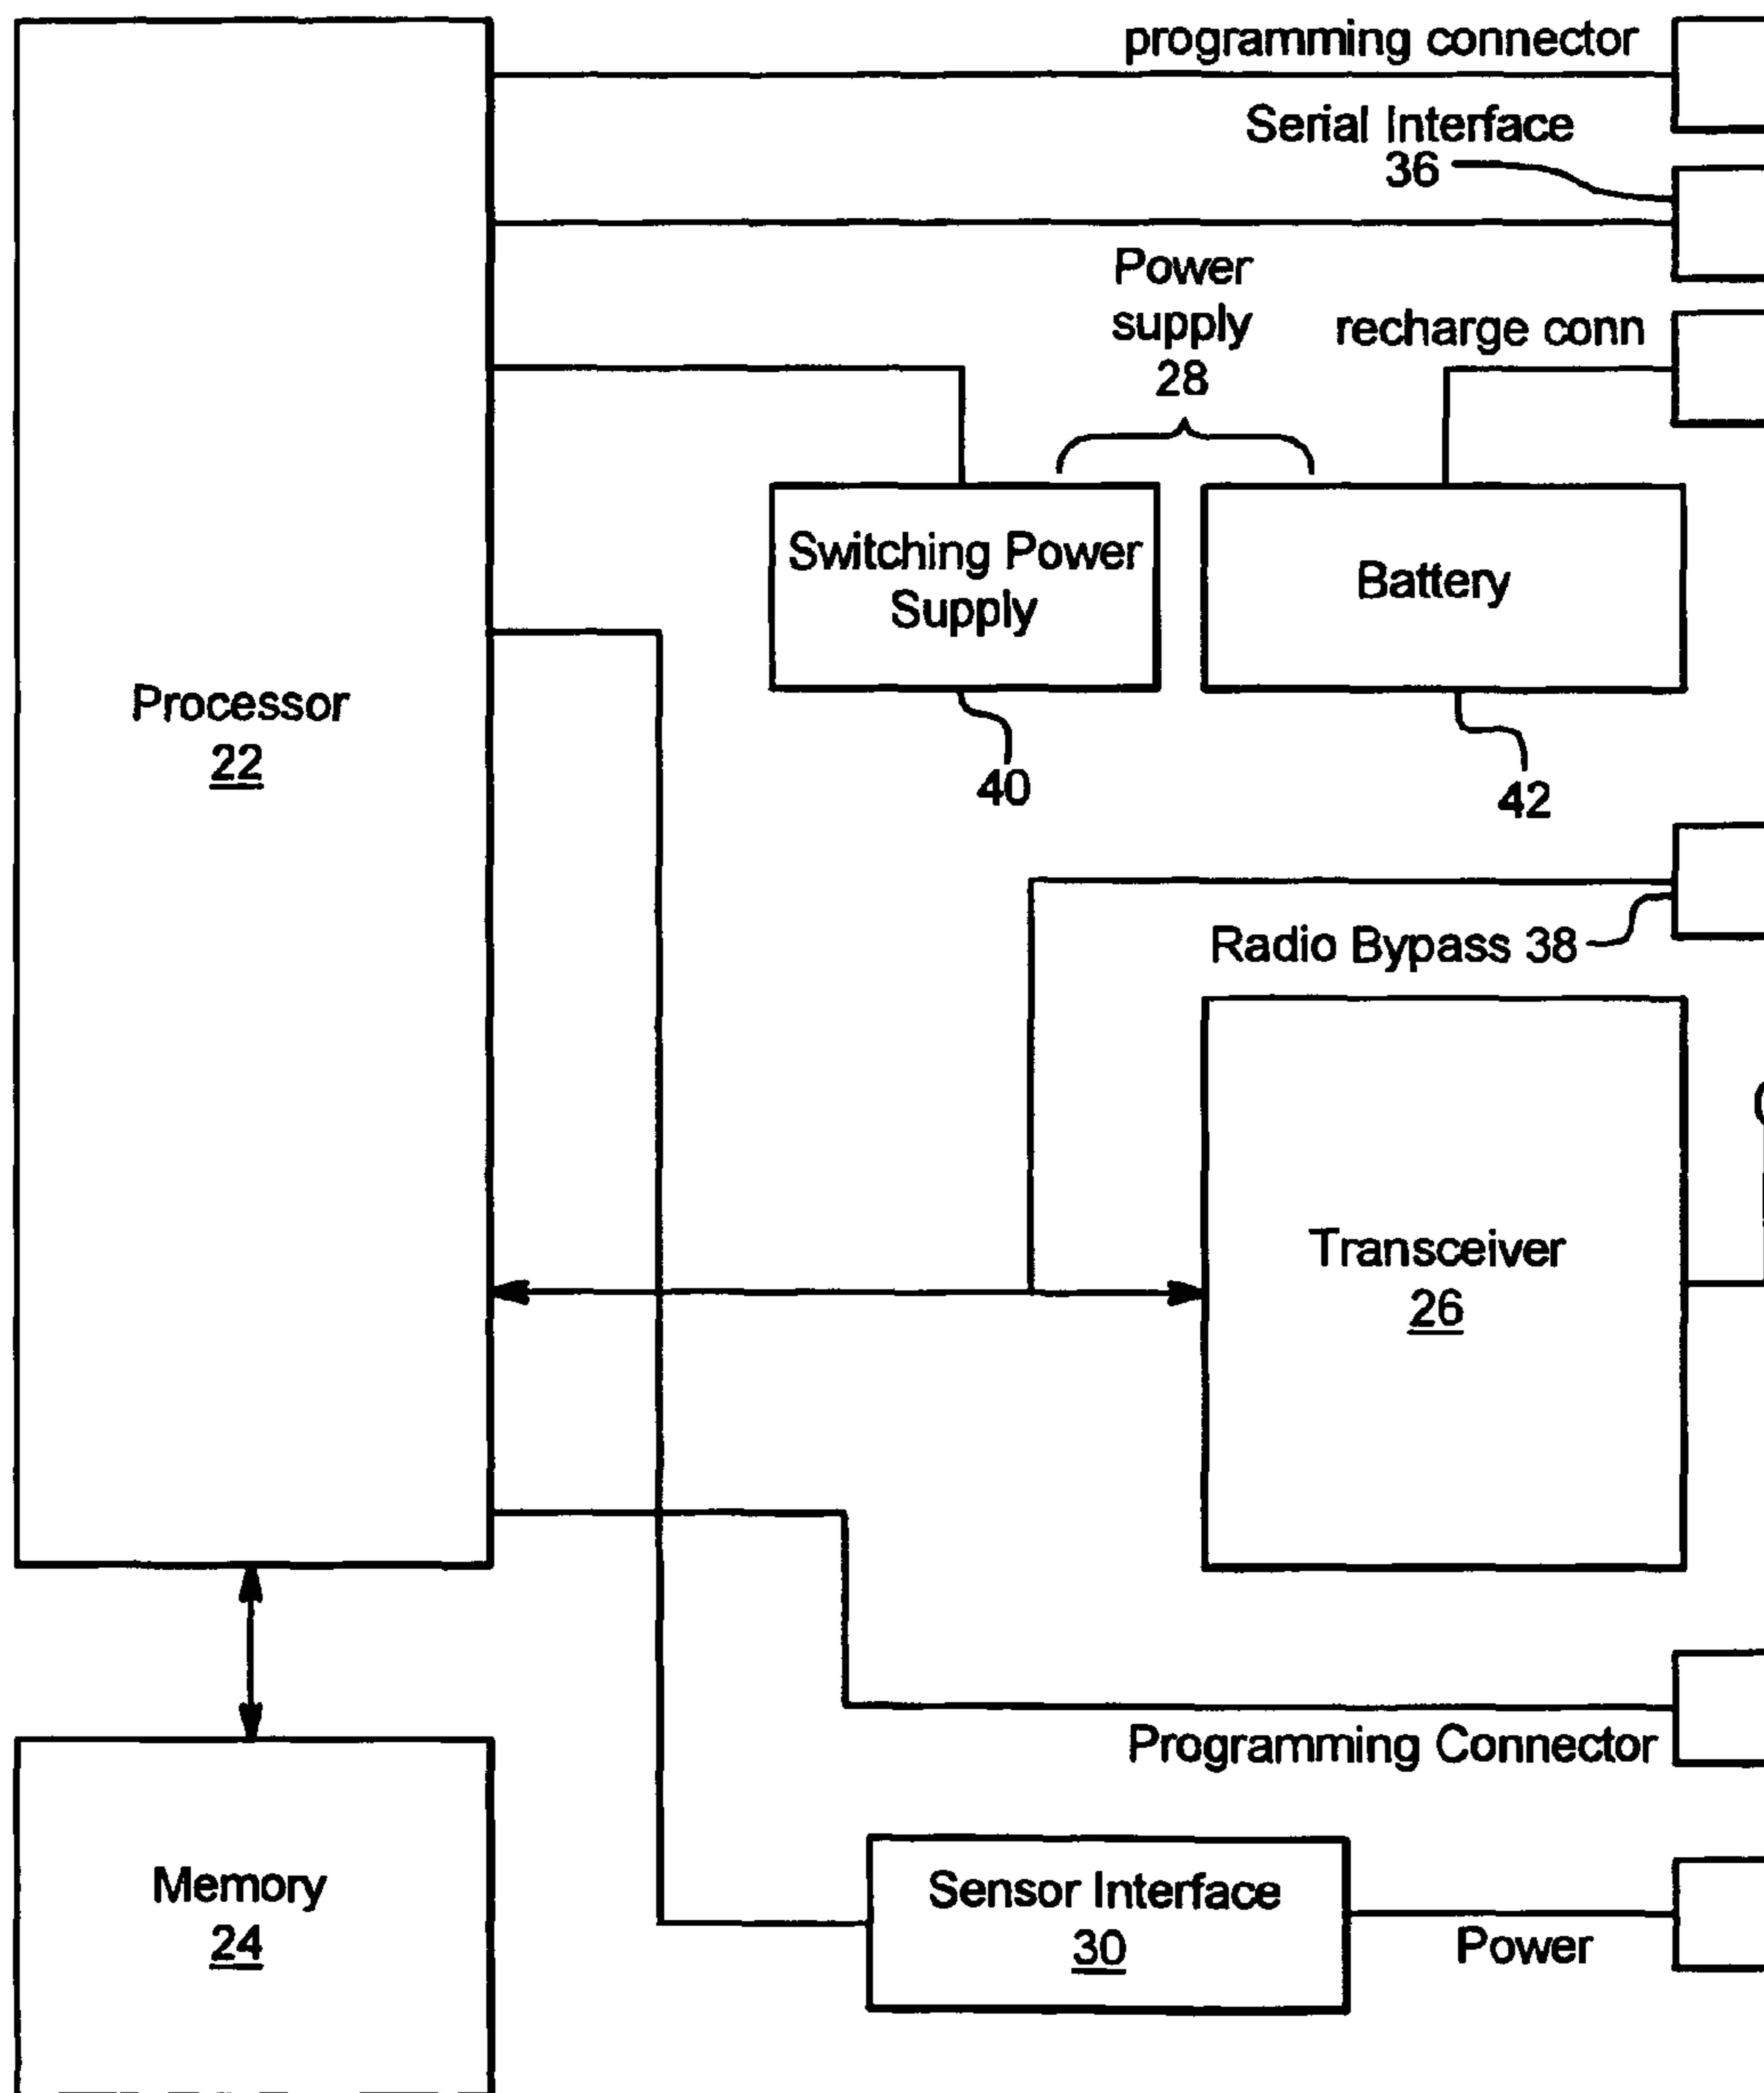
programming connector

Serial Interface 36

Power supply 28

recharge conn

Switching Power Supply

Battery

Processor
22

40

42

Radio Bypass 38

Transceiver
26

Programming Connector

Memory
24

Sensor Interface
30

Power